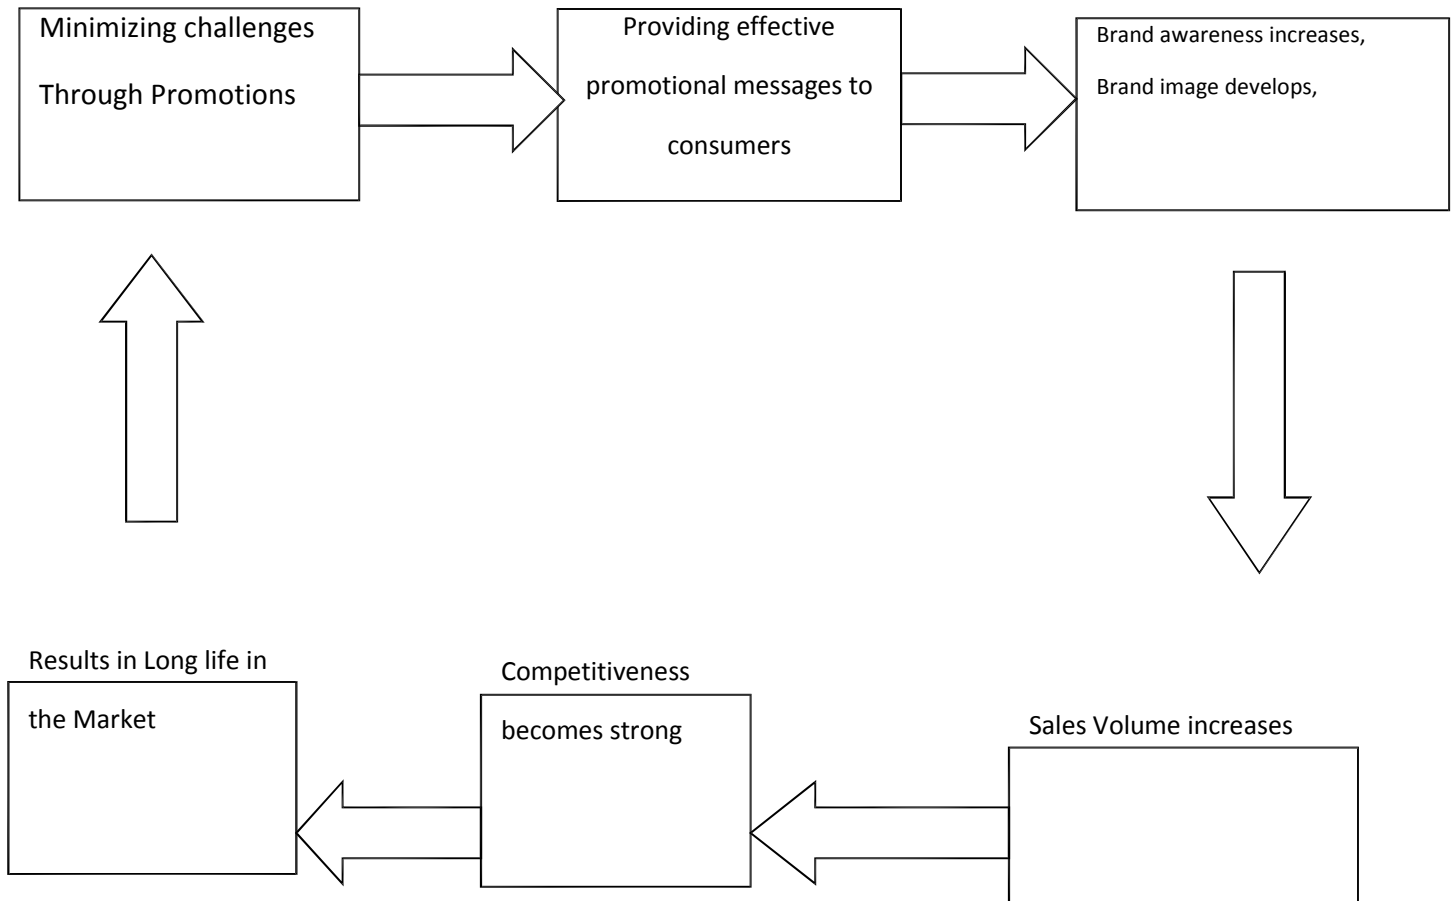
Minimizing challenges

Through Promotions

Providing effective promotional messages to consumers

Brand awareness increases,

Brand image develops,

Results in Long life in the Market

Competitiveness becomes strong

Sales Volume increases